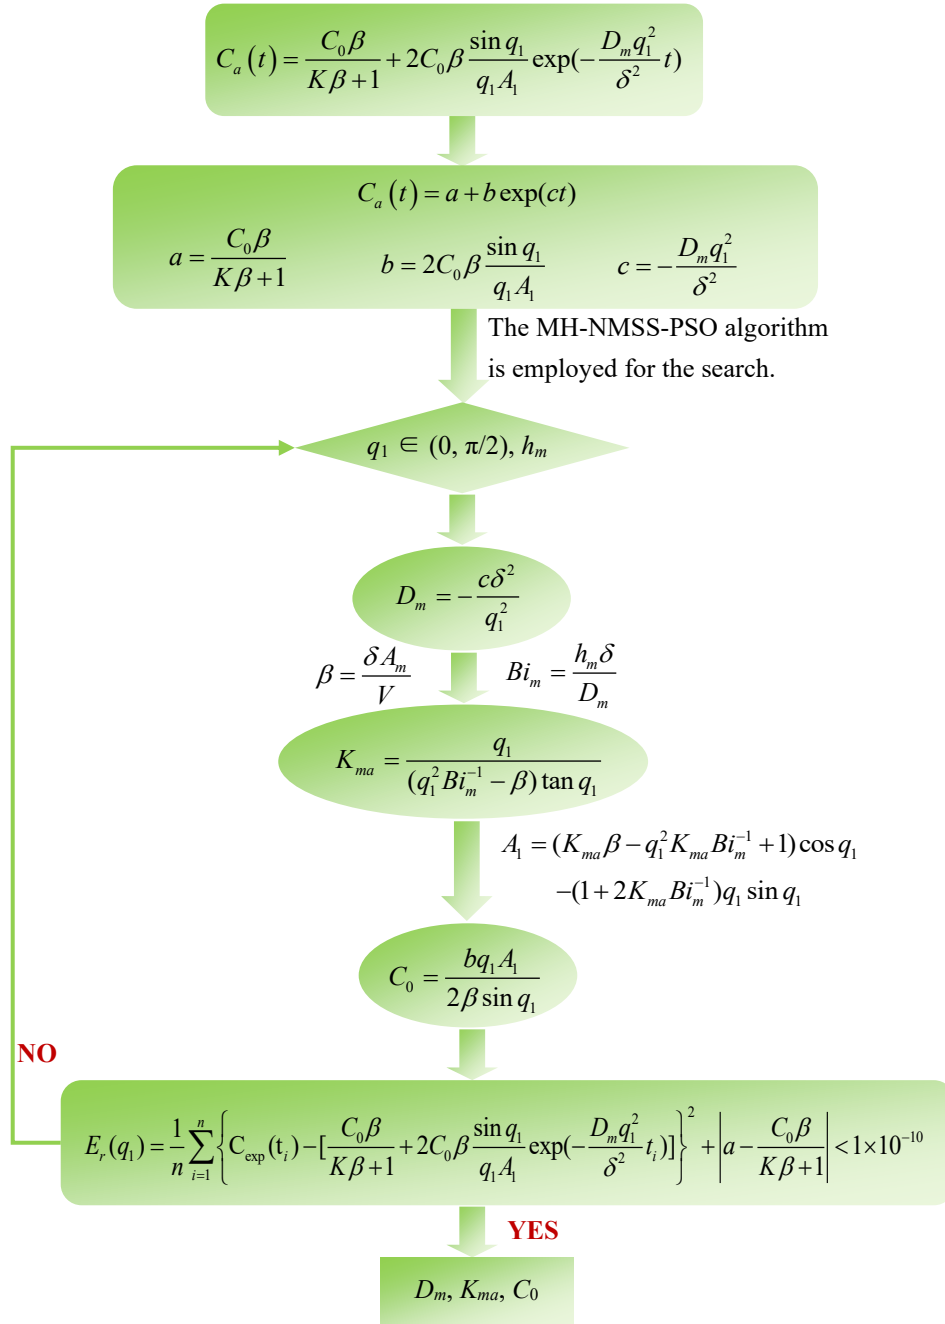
$C_a(t)=\frac{C_0\beta}{K\beta+1}+2C_0\beta\frac{\sin q_1}{q_1A_1}\exp(-\frac{D_mq_1^2}{\delta^2}t)$

$C_a(t)=a+b\exp(ct)$

$a=\frac{C_0\beta}{K\beta+1}$ $b=2C_0\beta\frac{\sin q_1}{q_1A_1}$ $c=-\frac{D_mq_1^2}{\delta^2}$

The MH-NMSS-PSO algorithm is employed for the search.

$q_1\in(0,\pi/2), h_m$

$D_m=-\frac{c\delta^2}{q_1^2}$

$\beta=\frac{\delta A_m}{V}$ $Bi_m=\frac{h_m\delta}{D_m}$

$K_{ma}=\frac{q_1}{(q_1^2Bi_m^{-1}-\beta)\tan q_1}$

$A_1=(K_{ma}\beta-q_1^2K_{ma}Bi_m^{-1}+1)\cos q_1$
$-(1+2K_{ma}Bi_m^{-1})q_1\sin q_1$

$C_0=\frac{bq_1A_1}{2\beta\sin q_1}$

NO

$E_r(q_1)=\frac{1}{n}\sum_{i=1}^{n}\left\{C_{\exp}(t_i)-[\frac{C_0\beta}{K\beta+1}+2C_0\beta\frac{\sin q_1}{q_1A_1}\exp(-\frac{D_mq_1^2}{\delta^2}t_i)]\right\}^2+\left|a-\frac{C_0\beta}{K\beta+1}\right|<1\times10^{-10}$

YES

$D_m$, $K_{ma}$, $C_0$